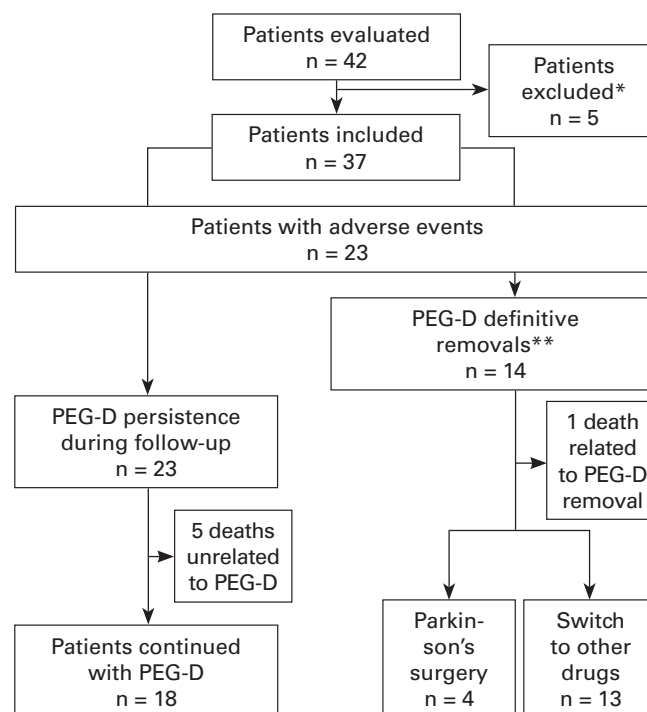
Patients evaluated
n = 42

Patients excluded*
n = 5

Patients included
n = 37

Patients with adverse events
n = 23

PEG-D definitive removals**
n = 14

PEG-D persistence during follow-up
n = 23

1 death related to PEG-D removal

5 deaths unrelated to PEG-D

Patients continued with PEG-D
n = 18

Parkinson's surgery
n = 4

Switch to other drugs
n = 13